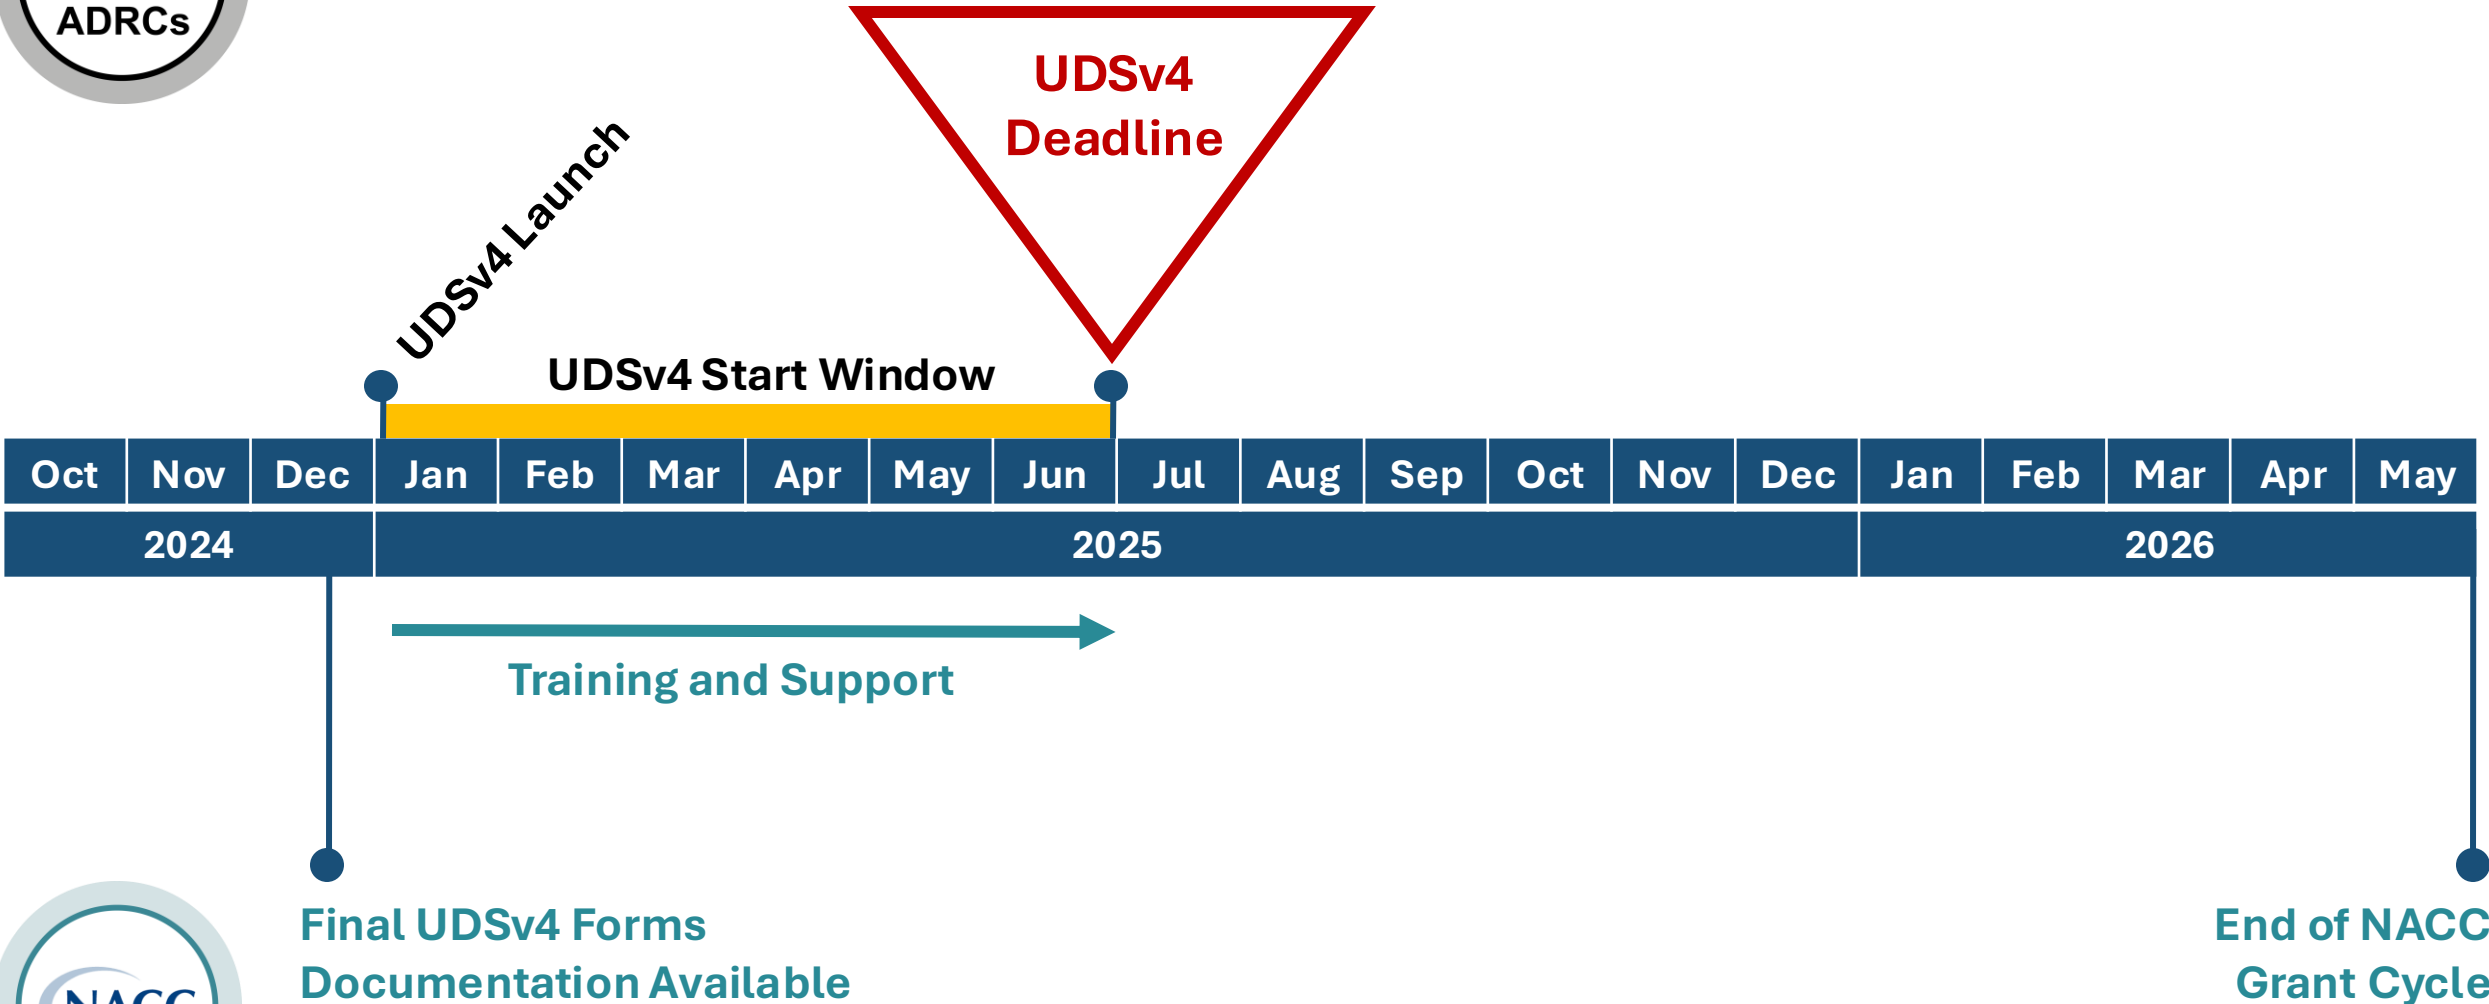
ADRCs

UDSv4 Deadline

UDSv4 Launch

UDSv4 Start Window

| Oct | Nov | Dec | Jan | Feb | Mar | Apr | May | Jun | Jul | Aug | Sep | Oct | Nov | Dec | Jan | Feb | Mar | Apr | May |
|---|---|---|---|---|---|---|---|---|---|---|---|---|---|---|---|---|---|---|---|
| 2024 | | | 2025 | | | | | | | | | | | | 2026 | | | | |

Training and Support

Final UDSv4 Forms Documentation Available

End of NACC Grant Cycle

NACC